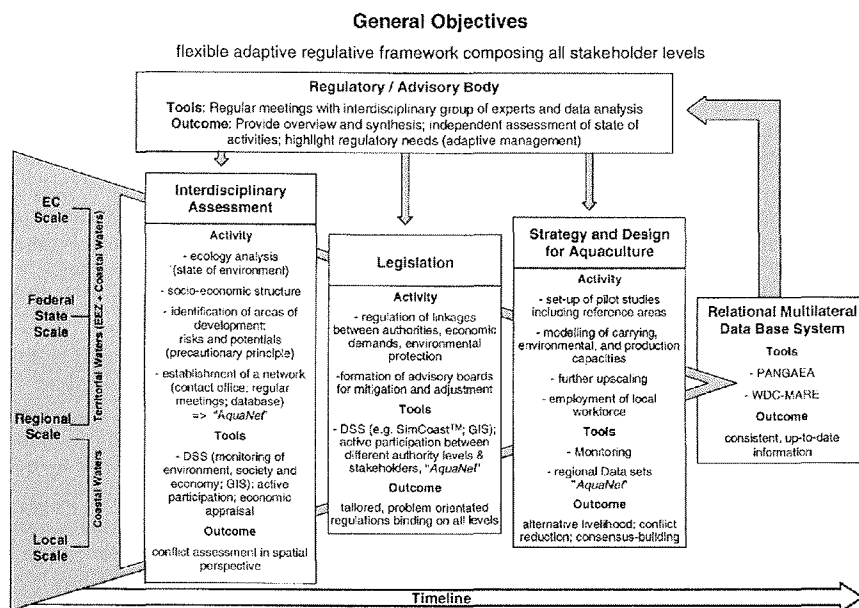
General Objectives

flexible adaptive regulative framework composing all stakeholder levels

Regulatory / Advisory Body

Tools: Regular meetings with interdisciplinary group of experts and data analysis
Outcome: Provide overview and synthesis; independent assessment of state of activities; highlight regulatory needs (adaptive management)

EC Scale

Federal State Scale

Regional Scale

Local Scale

Territorial Waters (EEZ + Coastal Waters)

Coastal Waters

Interdisciplinary Assessment

Activity

- ecology analysis (state of environment)

- socio-economic structure

- identification of areas of development; risks and potentials (precautionary principle)

- establishment of a network (contact office; regular meetings; database) => "AquaNet"

Tools

- DSS (monitoring of environment, society and economy; GIS); active participation; economic appraisal

Outcome

conflict assessment in spatial perspective

Legislation

Activity

- regulation of linkages between authorities, economic demands, environmental protection

-formation of advisory boards for mitigation and adjustment

Tools

- DSS (e.g. SimCoast™; GIS); active participation between different authority levels & stakeholders, "AquaNet"

Outcome

tailored, problem orientated regulations binding on all levels

Strategy and Design for Aquaculture

Activity

- set-up of pilot studies including reference areas

- modelling of carrying, environmental, and production capacities

- further upscaling

- employment of local workforce

Tools

- Monitoring

- regional Data sets "AquaNet"

Outcome

alternative livelihood; conflict reduction; consensus-building

Relational Multilateral Data Base System

Tools

- PANGAEA

- WDC-MARE

Outcome

consistent, up-to-date information

Timeline